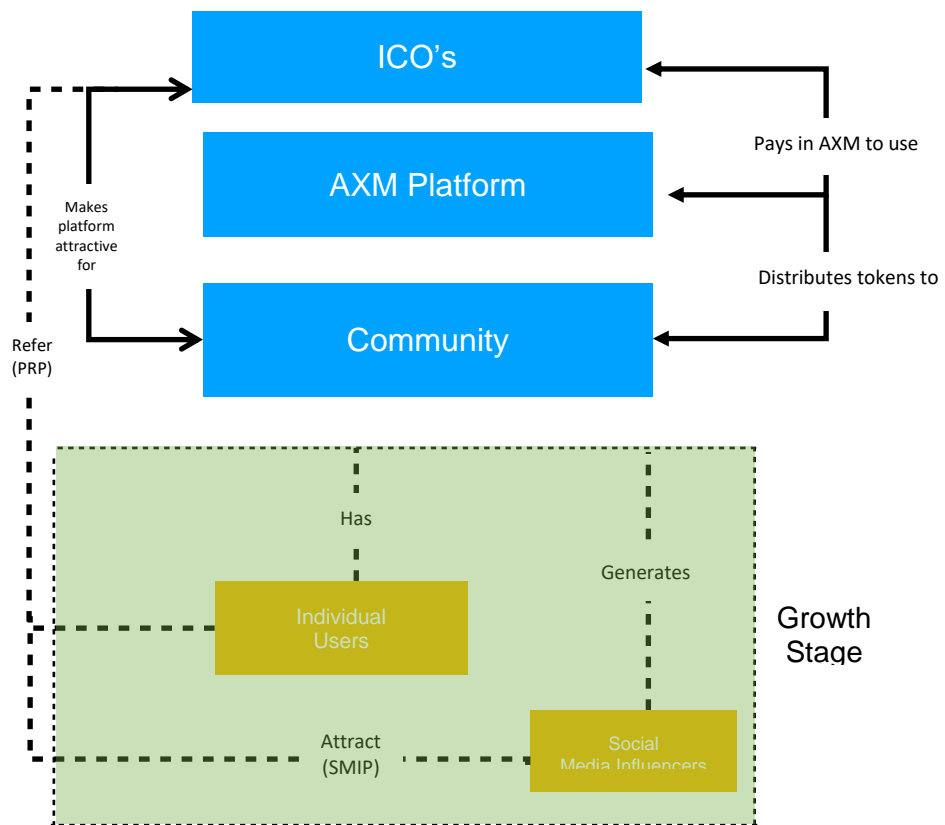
ICO's

AXM Platform

Community

Pays in AXM to use

Distributes tokens to

Makes platform attractive for

Refer (PRP)

Has

Generates

Individual Users

Growth Stage

Attract (SMIP)

Social Media Influencers